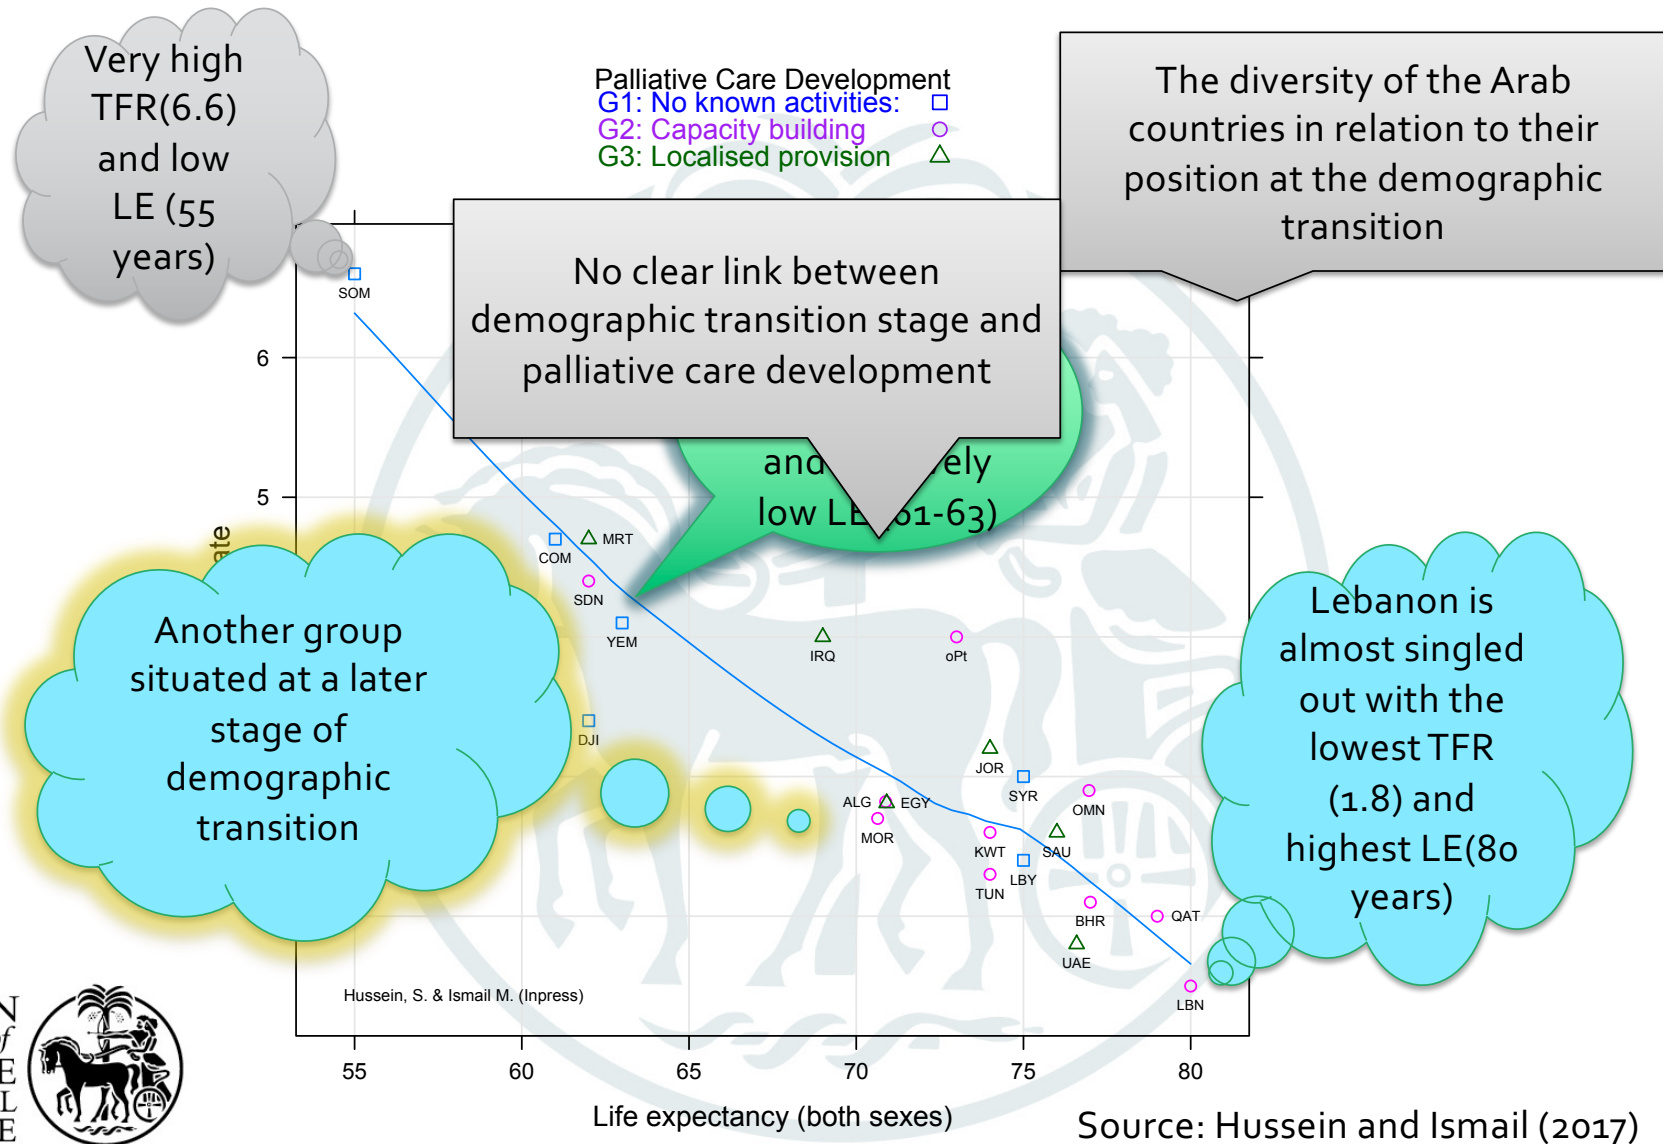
Very high TFR(6.6) and low LE (55 years)

Palliative Care Development
G1: No known activities: □
G2: Capacity building ○
G3: Localised provision △

The diversity of the Arab countries in relation to their position at the demographic transition

No clear link between demographic transition stage and palliative care development

and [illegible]ely low LE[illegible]61-63)

SOM
6
5
ate
COM
MRT
SDN
YEM
IRQ
oPt
DJI
JOR
SYR
OMN
ALG
EGY
MOR
KWT
SAU
LBY
TUN
BHR
QAT
UAE
LBN

Another group situated at a later stage of demographic transition

Lebanon is almost singled out with the lowest TFR (1.8) and highest LE(80 years)

Hussein, S. & Ismail M. (Inpress)

55
60
65
70
75
80

Life expectancy (both sexes)

Source: Hussein and Ismail (2017)

N
f
E
L
E